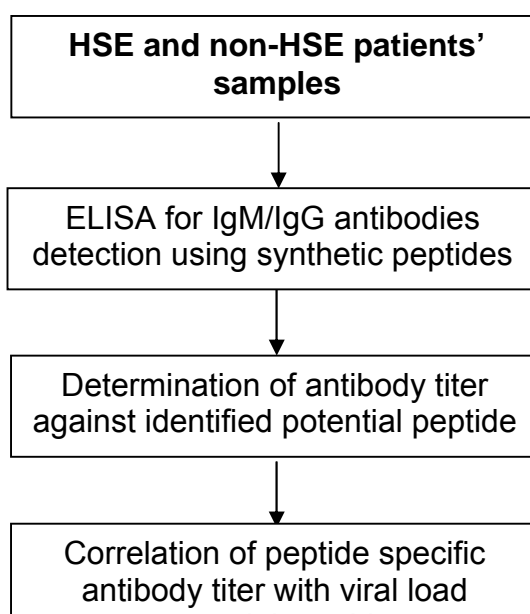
HSE and non-HSE patients' samples

ELISA for IgM/IgG antibodies detection using synthetic peptides

Determination of antibody titer against identified potential peptide

Correlation of peptide specific antibody titer with viral load